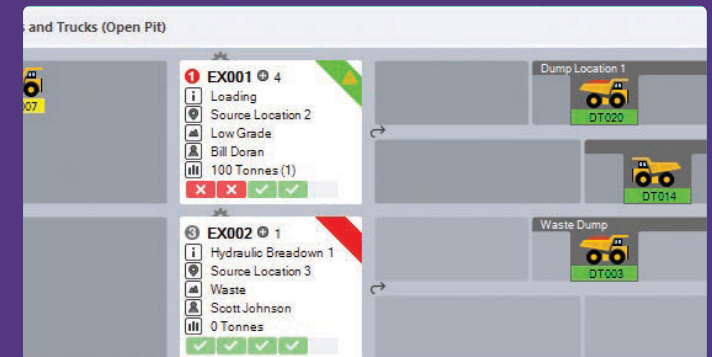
s and Trucks (Open Pit)

07

1 EX001 4
Loading
Source Location 2
Low Grade
Bill Doran
100 Tonnes (1)

Dump Location 1
DT020

DT014

3 EX002 1
Hydraulic Breadown 1
Source Location 3
Waste
Scott Johnson
0 Tonnes

Waste Dump
DT003